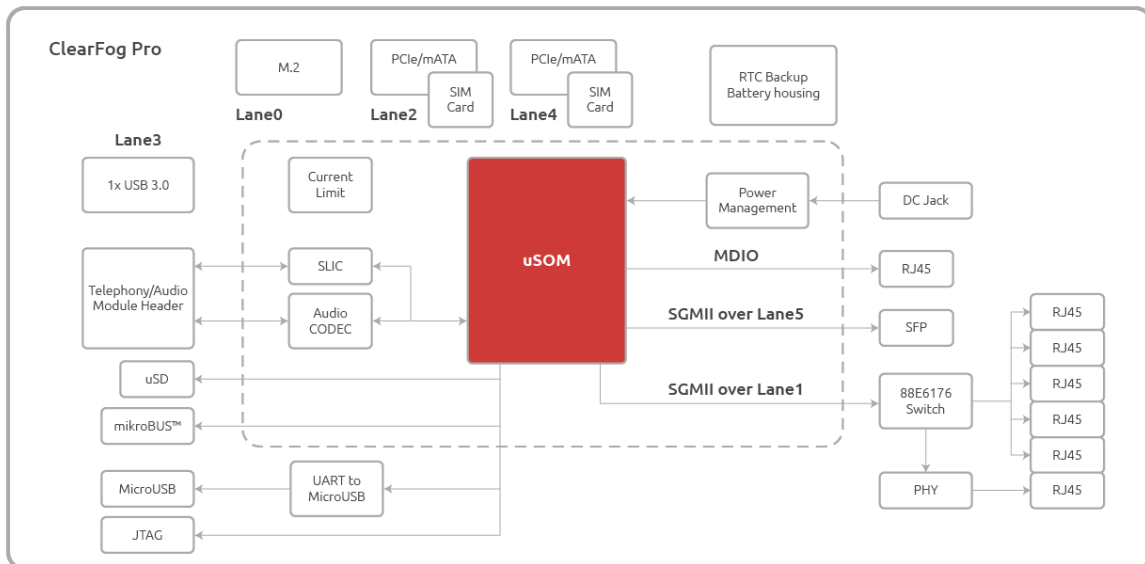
ClearFog Pro

M.2
Lane0

PCIe/mATA
SIM Card
Lane2

PCIe/mATA
SIM Card
Lane4

RTC Backup Battery housing

Lane3
1x USB 3.0

Current Limit

uSOM

Power Management

DC Jack

Telephony/Audio Module Header

SLIC

Audio CODEC

MDIO

RJ45

SGMII over Lane5

SFP

uSD

mikroBUS™

SGMII over Lane1

88E6176 Switch

RJ45
RJ45
RJ45
RJ45
RJ45

MicroUSB

UART to MicroUSB

PHY

RJ45

JTAG